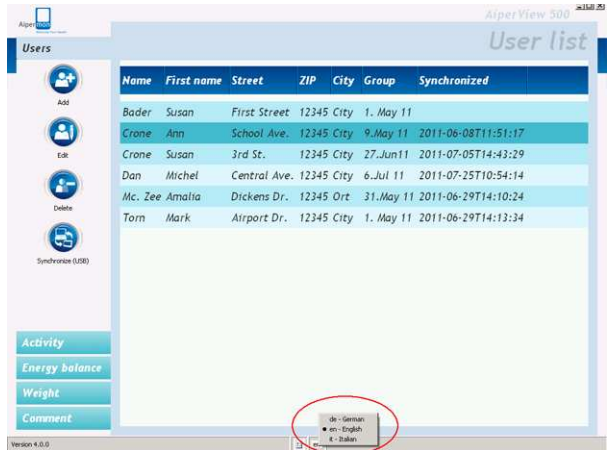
Aiper

AiperView 500

Users

User list

Add

Edit

Delete

Synchronize (USB)

| Name | First name | Street | ZIP | City | Group | Synchronized |
|---|---|---|---|---|---|---|
| Bader | Susan | First Street | 12345 | City | 1. May 11 | |
| Crone | Ann | School Ave. | 12345 | City | 9.May 11 | 2011-06-08T11:51:17 |
| Crone | Susan | 3rd St. | 12345 | City | 27.Jun11 | 2011-07-05T14:43:29 |
| Dan | Michel | Central Ave. | 12345 | City | 6.Jul 11 | 2011-07-25T10:54:14 |
| Mc. Zee | Amalia | Dickens Dr. | 12345 | Ort | 31.May 11 | 2011-06-29T14:10:24 |
| Torn | Mark | Airport Dr. | 12345 | City | 1. May 11 | 2011-06-29T14:13:34 |

Activity

Energy balance

Weight

Comment

de - German
en - English
it - Italian

Version 4.0.0